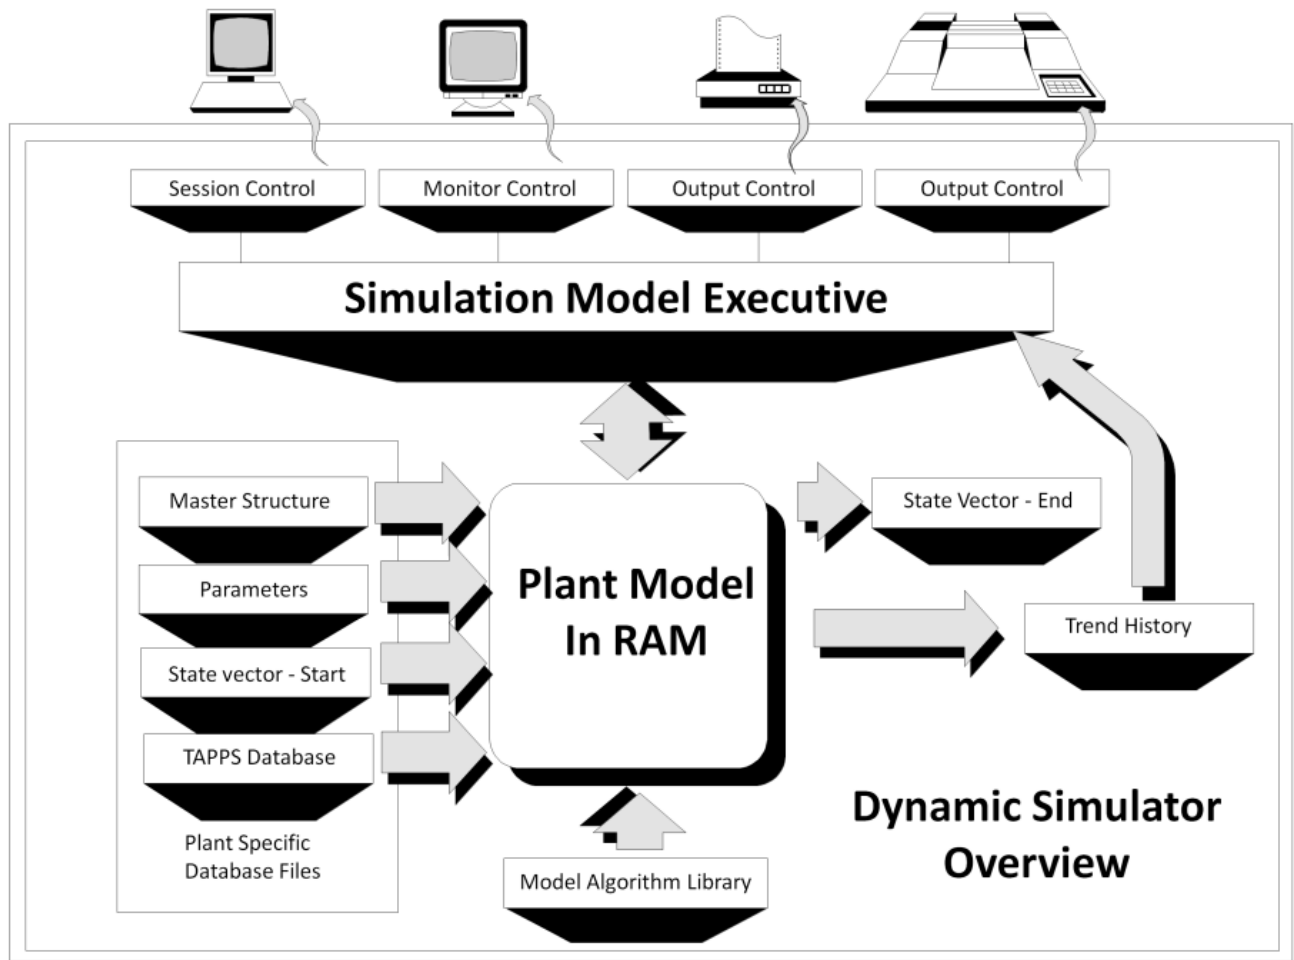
Session Control

Monitor Control

Output Control

Output Control

Simulation Model Executive

Master Structure

Parameters

State vector - Start

TAPPS Database

Plant Specific Database Files

Plant Model In RAM

State Vector - End

Trend History

Model Algorithm Library

Dynamic Simulator Overview